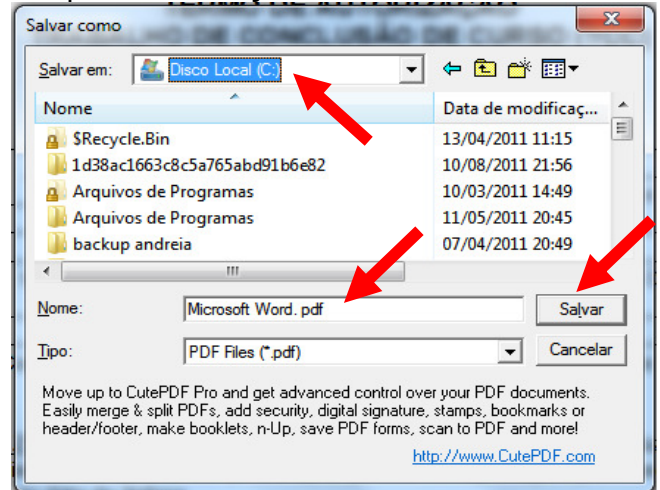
Salvar como

Salvar em: Disco Local (C:)

| Nome | Data de modificaç... |
|---|---|
| $Recycle.Bin | 13/04/2011 11:15 |
| 1d38ac1663c8c5a765abd91b6e82 | 10/08/2011 21:56 |
| Arquivos de Programas | 10/03/2011 14:49 |
| Arquivos de Programas | 11/05/2011 20:45 |
| backup andreia | 07/04/2011 20:49 |

Nome: Microsoft Word. pdf

Salvar

Tipo: PDF Files (*.pdf)

Cancelar

Move up to CutePDF Pro and get advanced control over your PDF documents. Easily merge & split PDFs, add security, digital signature, stamps, bookmarks or header/footer, make booklets, n-Up, save PDF forms, scan to PDF and more!

http://www.CutePDF.com